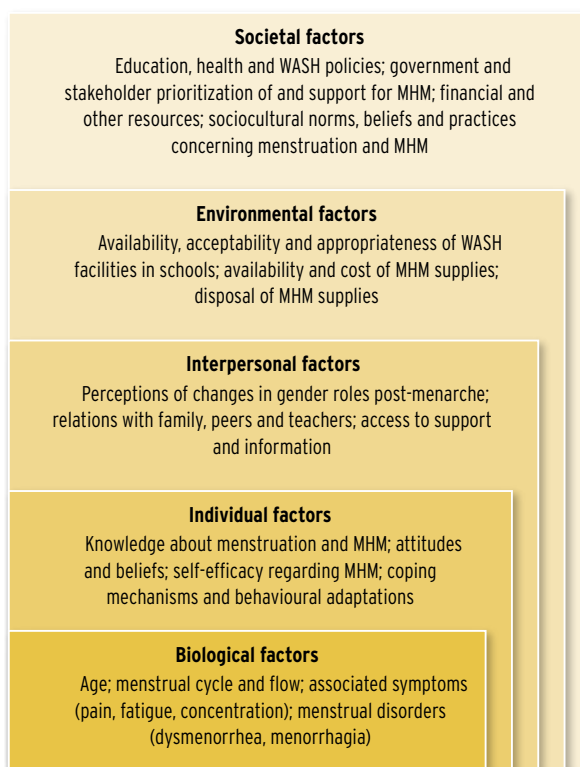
**Societal factors**
Education, health and WASH policies; government and stakeholder prioritization of and support for MHM; financial and other resources; sociocultural norms, beliefs and practices concerning menstruation and MHM

**Environmental factors**
Availability, acceptability and appropriateness of WASH facilities in schools; availability and cost of MHM supplies; disposal of MHM supplies

**Interpersonal factors**
Perceptions of changes in gender roles post-menarche; relations with family, peers and teachers; access to support and information

**Individual factors**
Knowledge about menstruation and MHM; attitudes and beliefs; self-efficacy regarding MHM; coping mechanisms and behavioural adaptations

**Biological factors**
Age; menstrual cycle and flow; associated symptoms (pain, fatigue, concentration); menstrual disorders (dysmenorrhea, menorrhagia)